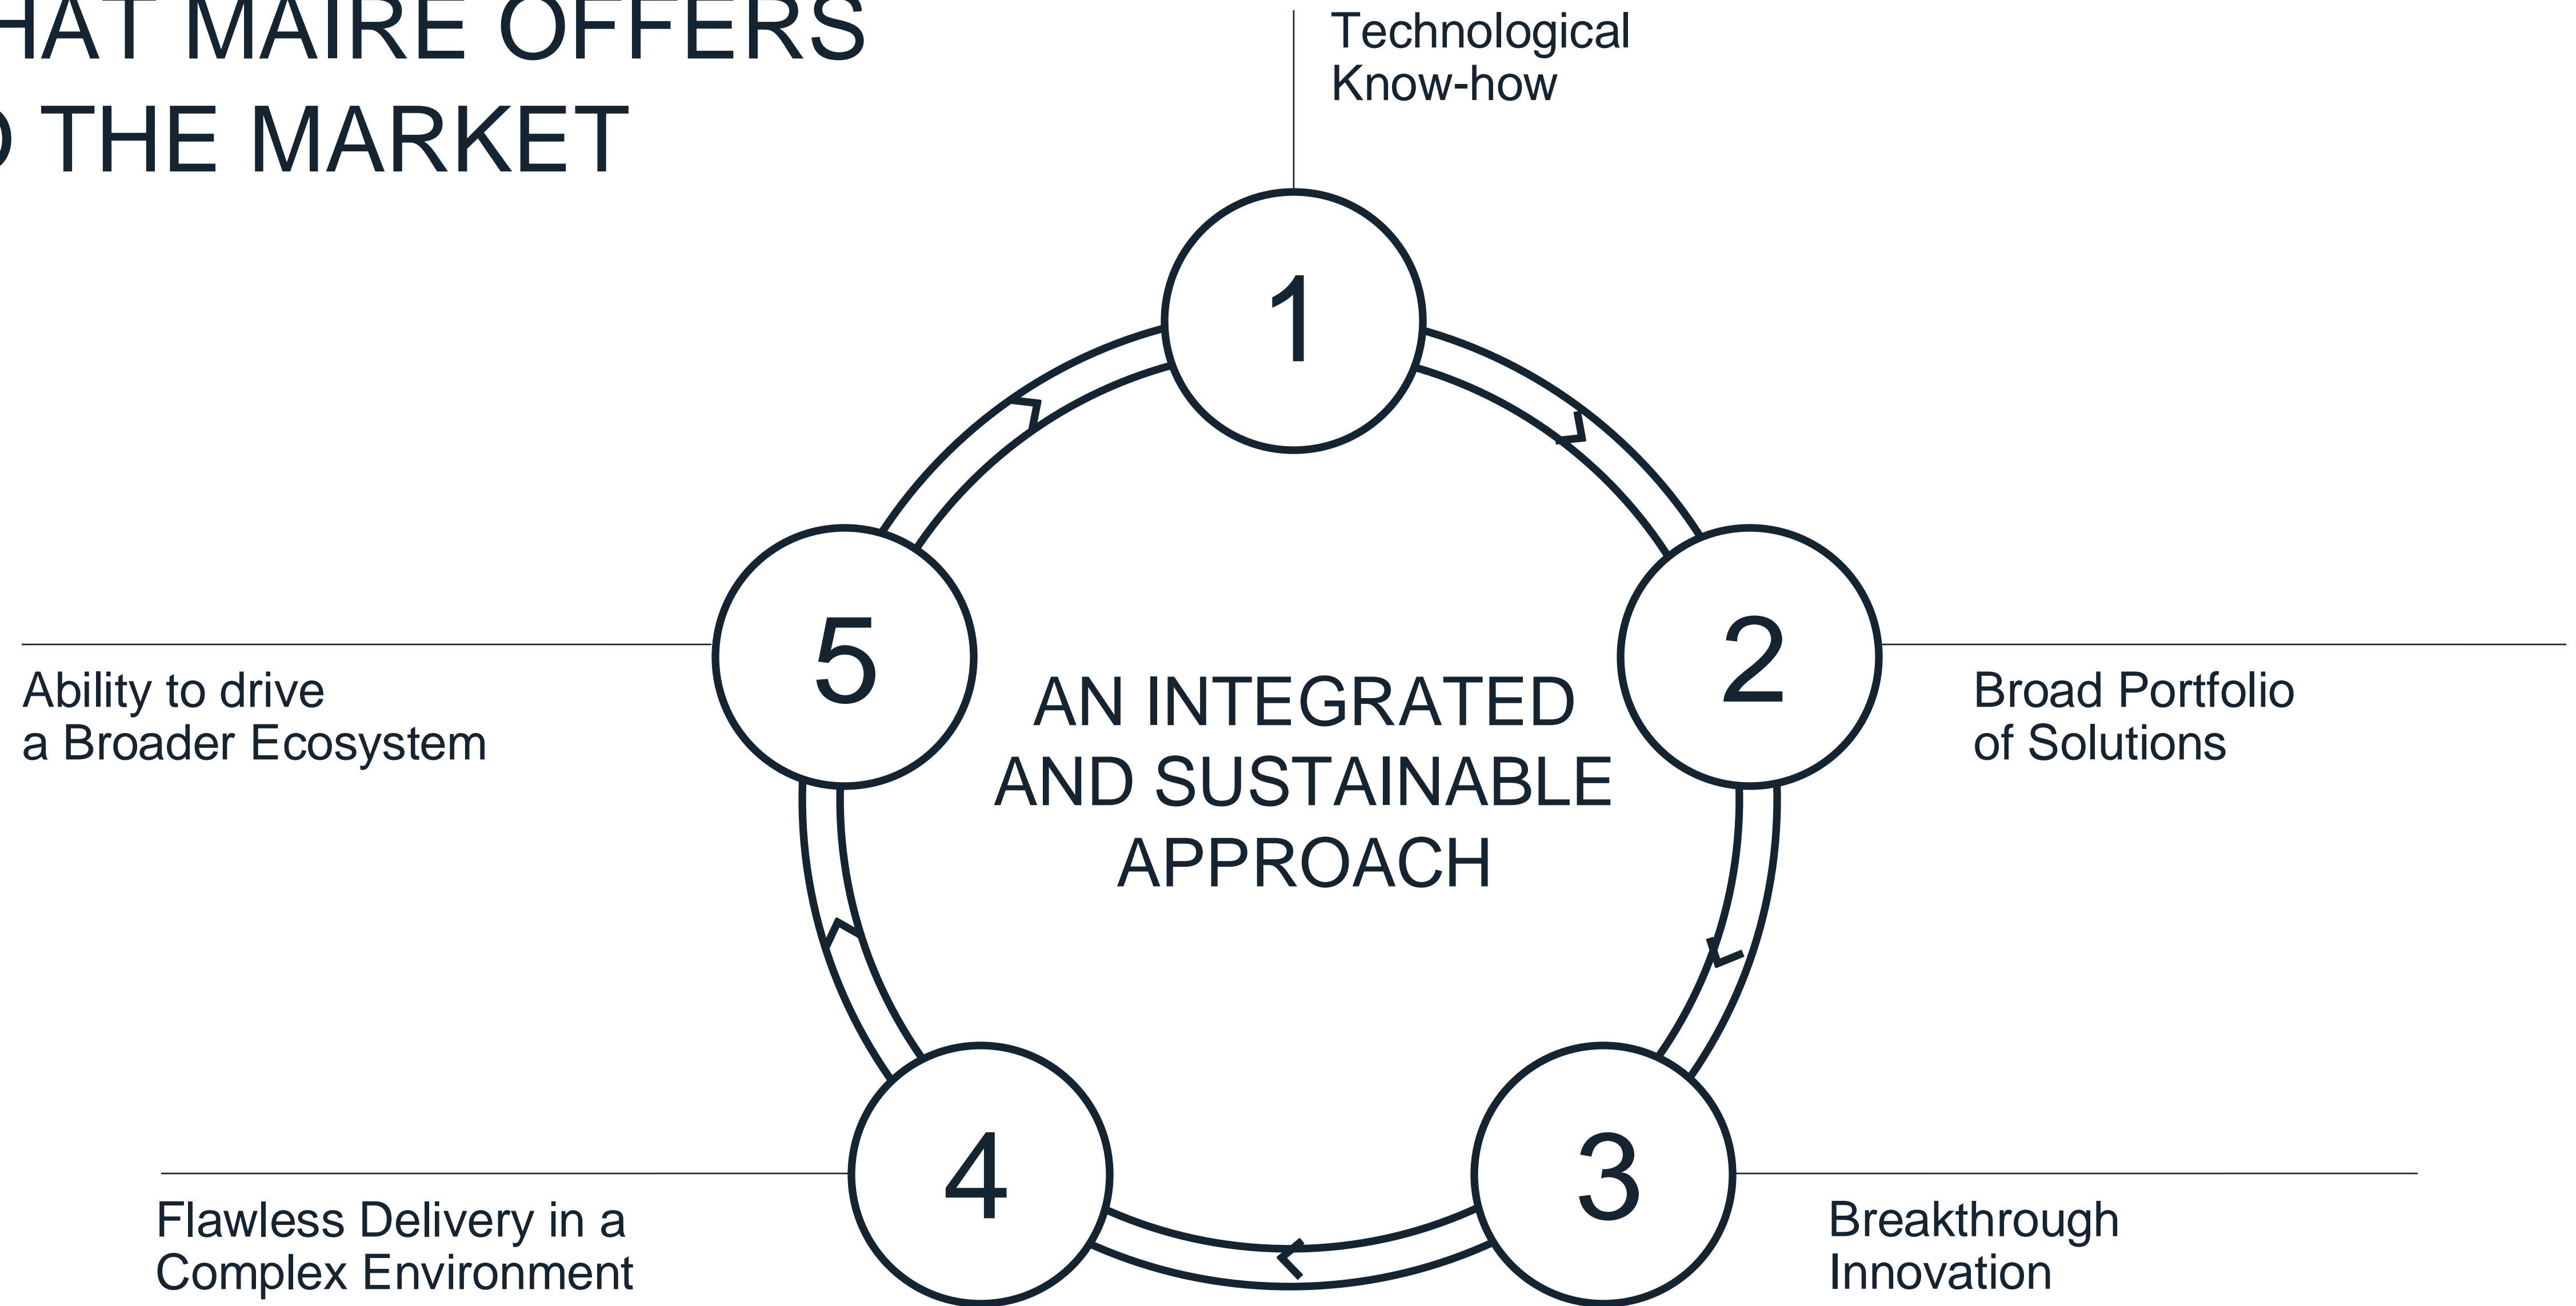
HAT MAIRE OFFERS
) THE MARKET

Technological Know-how

1

5

2

AN INTEGRATED AND SUSTAINABLE APPROACH

Ability to drive a Broader Ecosystem

Broad Portfolio of Solutions

4

3

Flawless Delivery in a Complex Environment

Breakthrough Innovation